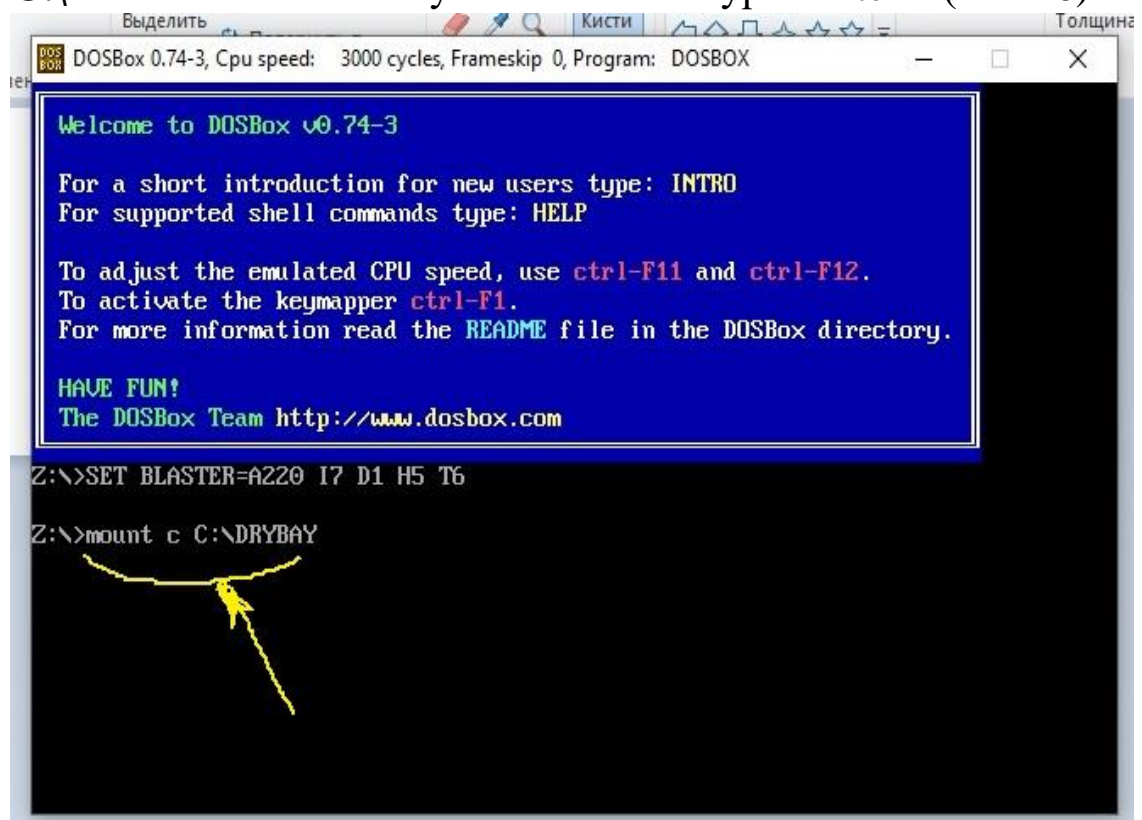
Выделить

Кисти

Толщина

DOSBox 0.74-3, Cpu speed: 3000 cycles, Frameskip 0, Program: DOSBOX

Welcome to DOSBox v0.74-3

For a short introduction for new users type: INTRO
For supported shell commands type: HELP

To adjust the emulated CPU speed, use ctrl-F11 and ctrl-F12.
To activate the keymapper ctrl-F1.
For more information read the README file in the DOSBox directory.

HAVE FUN!
The DOSBox Team http://www.dosbox.com

Z:\>SET BLASTER=A220 I7 D1 H5 T6

Z:\>mount c C:\DRYBAY